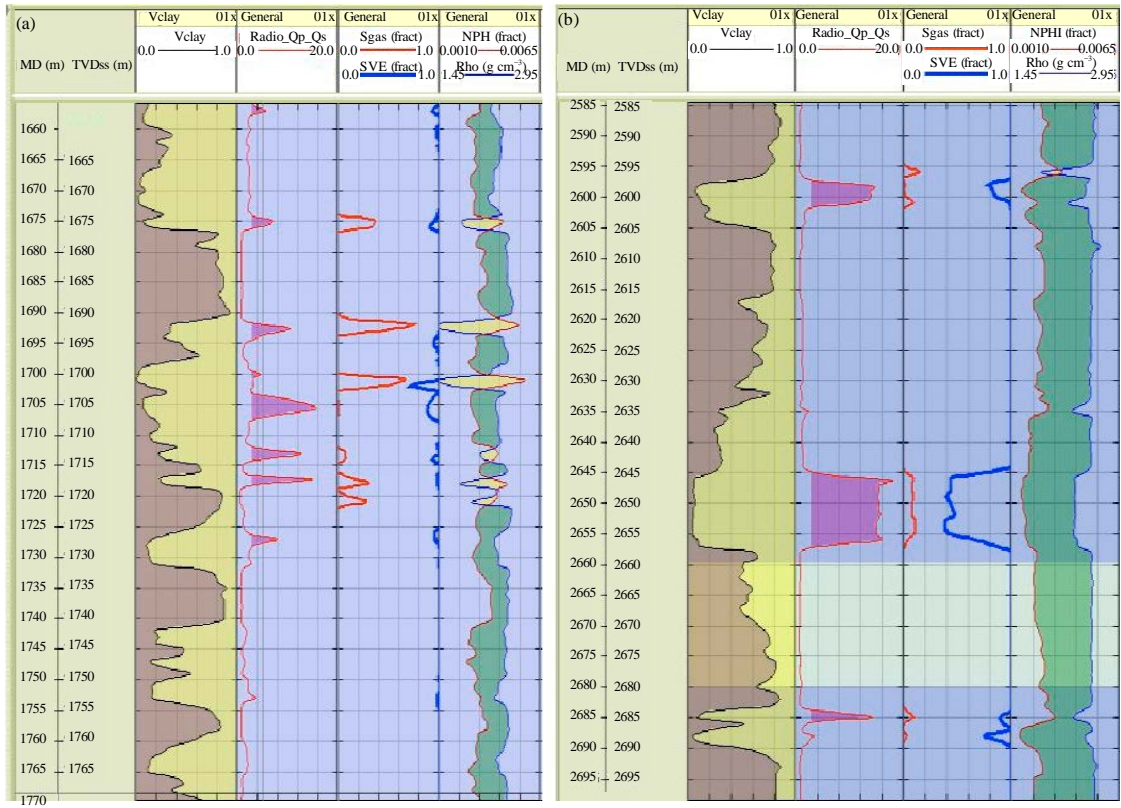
(a)

| MD (m) TVDss (m) | Vclay 01x | General 01x | General 01x | General 01x |
|---|---|---|---|---|
| | Vclay 0.0 1.0 | Radio_Qp_Qs 0.0 20.0 | Sgas (fract) 0.0 1.0 SVE (fract) 0.0 1.0 | NPH (fract) 0.0010 0.0065 Rho (g cm$^{-3}$) 1.45 2.95 |

1660
1665 1665
1670 1670
1675 1675
1680 1680
1685 1685
1690 1690
1695 1695
1700 1700
1705 1705
1710 1710
1715 1715
1720 1720
1725 1725
1730 1730
1735 1735
1740 1740
1745 1745
1750 1750
1755 1755
1760 1760
1765 1765
1770

(b)

| MD (m) TVDss (m) | Vclay 01x | General 01x | General 01x | General 01x |
|---|---|---|---|---|
| | Vclay 0.0 1.0 | Radio_Qp_Qs 0.0 20.0 | Sgas (fract) 0.0 1.0 SVE (fract) 0.0 1.0 | NPHI (fract) 0.0010 0.0065 Rho (g cm$^{-3}$) 1.45 2.95 |

2585 2585
2590 2590
2595 2595
2600 2600
2605 2605
2610 2610
2615 2615
2620 2620
2625 2625
2630 2630
2635 2635
2640 2640
2645 2645
2650 2650
2655 2655
2660 2660
2665 2665
2670 2670
2675 2675
2680 2680
2685 2685
2690 2690
2695 2695